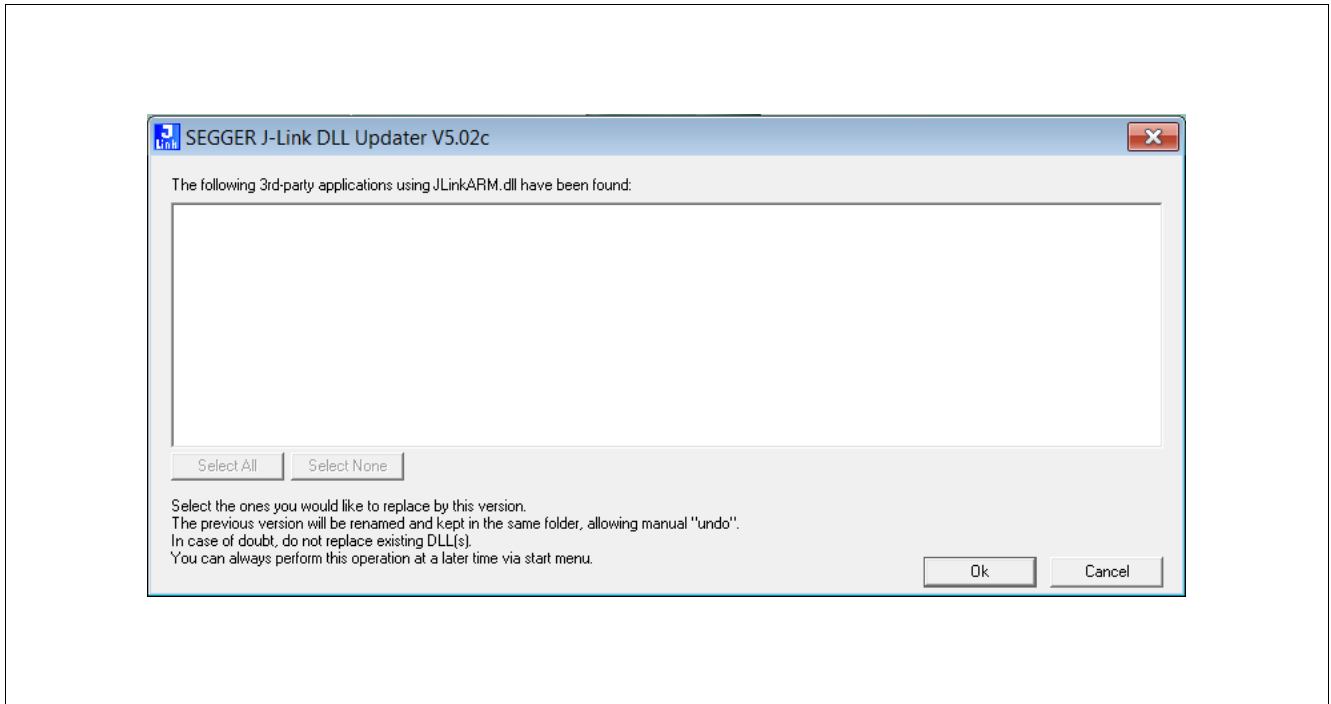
SEGGER J-Link DLL Updater V5.02c

The following 3rd-party applications using JLinkARM.dll have been found:

Select All | Select None

Select the ones you would like to replace by this version.
The previous version will be renamed and kept in the same folder, allowing manual "undo".
In case of doubt, do not replace existing DLL(s).
You can always perform this operation at a later time via start menu.

Ok | Cancel